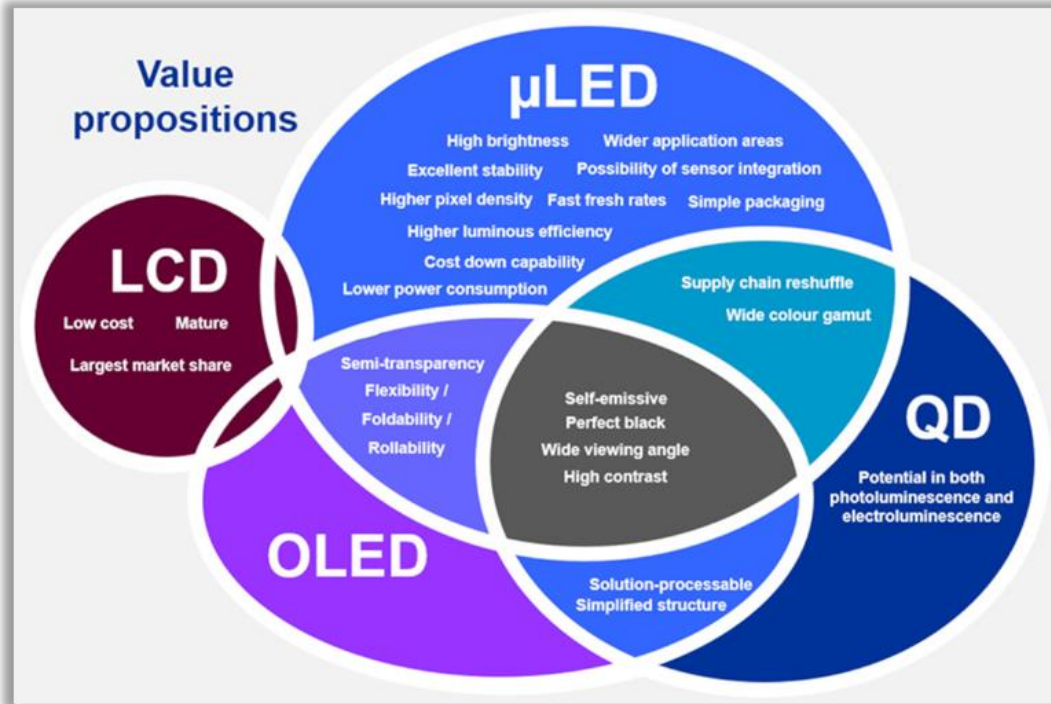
Value propositions

µLED

High brightness
Wider application areas
Excellent stability
Possibility of sensor integration
Higher pixel density
Fast fresh rates
Simple packaging
Higher luminous efficiency
Cost down capability
Lower power consumption

LCD

Low cost
Mature
Largest market share

Supply chain reshuffle
Wide colour gamut

Semi-transparency
Flexibility /
Foldability /
Rollability

Self-emissive
Perfect black
Wide viewing angle
High contrast

QD

Potential in both photoluminescence and electroluminescence

OLED

Solution-processable
Simplified structure